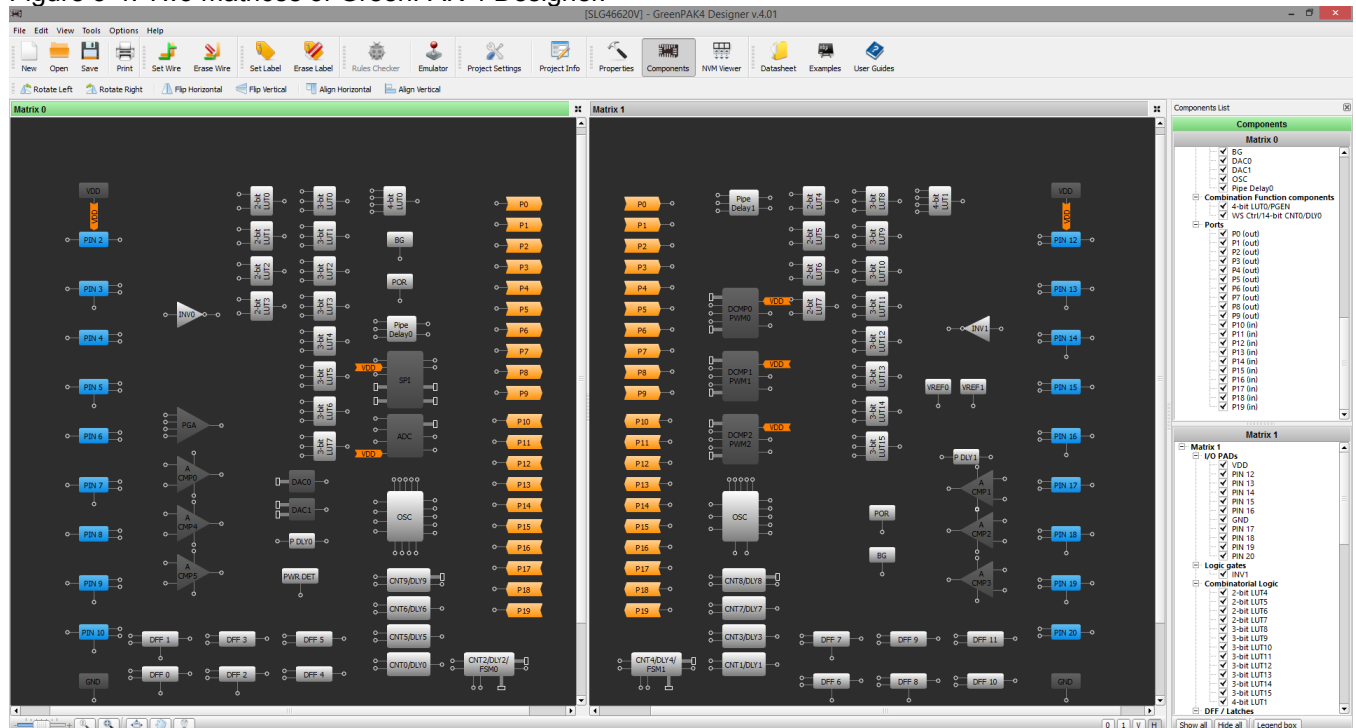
Figure 6-1: Two Matrices of GreenPAK4 Designer

[SLG46620V] - GreenPAK4 Designer v.4.01

File Edit View Tools Options Help

New Open Save Print Set Wire Erase Wire Set Label Erase Label Rules Checker Emulator Project Settings Project Info Properties Components NVM Viewer Datasheet Examples User Guides

Rotate Left Rotate Right Flip Horizontal Flip Vertical Align Horizontal Align Vertical

Matrix 0

VDD
VDD
PIN 2
PIN 3
PIN 4
PIN 5
PIN 6
PIN 7
PIN 8
PIN 9
PIN 10
GND
INV0
PGA
A CMP0
A CMP4
A CMP5
2-bit LUT0
2-bit LUT1
2-bit LUT2
2-bit LUT3
3-bit LUT0
3-bit LUT1
3-bit LUT2
3-bit LUT3
3-bit LUT4
3-bit LUT5
3-bit LUT6
3-bit LUT7
4-bit LUT0
BG
POR
Pipe Delay0
VDD
SPI
ADC
VDD
DAC0
DAC1
P DLY0
PWR DET
OSC
CNT9/DLY9
CNT6/DLY6
CNT5/DLY5
CNT0/DLY0
CNT2/DLY2/ FSM0
DFF 1
DFF 3
DFF 5
DFF 0
DFF 2
DFF 4
P0
P1
P2
P3
P4
P5
P6
P7
P8
P9
P10
P11
P12
P13
P14
P15
P16
P17
P18
P19

Matrix 1

P0
P1
P2
P3
P4
P5
P6
P7
P8
P9
P10
P11
P12
P13
P14
P15
P16
P17
P18
P19
Pipe Delay1
DCMP0 PWM0
VDD
DCMP1 PWM1
VDD
DCMP2 PWM2
VDD
OSC
CNT8/DLY8
CNT7/DLY7
CNT3/DLY3
CNT1/DLY1
CNT4/DLY4/ FSM1
2-bit LUT4
2-bit LUT5
2-bit LUT6
2-bit LUT7
3-bit LUT8
3-bit LUT9
3-bit LUT10
3-bit LUT11
3-bit LUT12
3-bit LUT13
3-bit LUT14
3-bit LUT15
4-bit LUT1
INV1
VREF0
VREF1
P DLY1
A CMP1
A CMP2
A CMP3
POR
BG
DFF 7
DFF 9
DFF 11
DFF 6
DFF 8
DFF 10
VDD
VDD
PIN 12
PIN 13
PIN 14
PIN 15
PIN 16
PIN 17
PIN 18
PIN 19
PIN 20
GND

Components List
Components
Matrix 0
BG
DAC0
DAC1
OSC
Pipe Delay0
Combination Function components
4-bit LUT0/PGEN
WS Ctrl/14-bit CNT0/DLY0
Ports
P0 (out)
P1 (out)
P2 (out)
P3 (out)
P4 (out)
P5 (out)
P6 (out)
P7 (out)
P8 (out)
P9 (out)
P10 (in)
P11 (in)
P12 (in)
P13 (in)
P14 (in)
P15 (in)
P16 (in)
P17 (in)
P18 (in)
P19 (in)

Matrix 1
Matrix 1
I/O PADs
VDD
PIN 12
PIN 13
PIN 14
PIN 15
PIN 16
GND
PIN 17
PIN 18
PIN 19
PIN 20
Logic gates
INV1
Combinatorial Logic
2-bit LUT4
2-bit LUT5
2-bit LUT6
2-bit LUT7
3-bit LUT8
3-bit LUT9
3-bit LUT10
3-bit LUT11
3-bit LUT12
3-bit LUT13
3-bit LUT14
3-bit LUT15
4-bit LUT1
DFF / Latches

0 1 V H
Show all Hide all Legend box